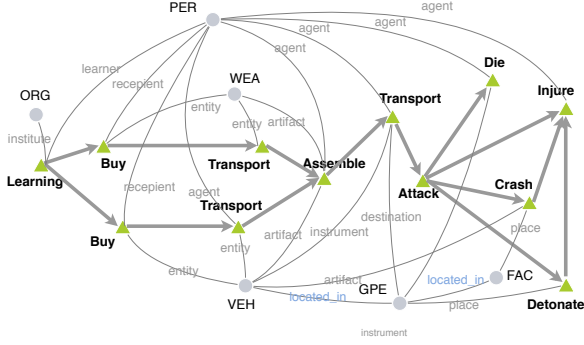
PER
agent
agent
agent
agent
learner
recepient
WEA
ORG
Die
Injure
Transport
institute
entity
entity
artifact
Learning
Buy
Transport
Assemble
Attack
Crash
recepient
agent
Transport
destination
Buy
artifact
instrument
place
entity
entity
artifact
located_in
FAC
VEH
located_in
GPE
place
Detonate
instrument